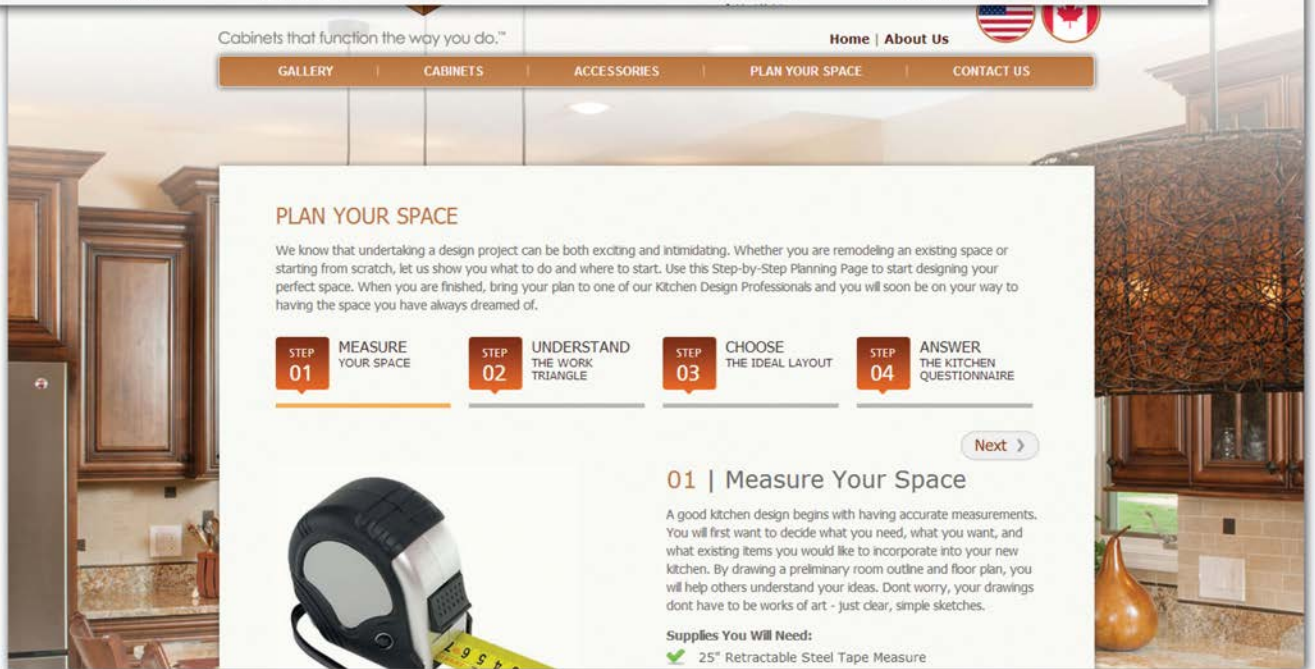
Cabinets that function the way you do.™

Home | About Us

GALLERY | CABINETS | ACCESSORIES | PLAN YOUR SPACE | CONTACT US

PLAN YOUR SPACE

We know that undertaking a design project can be both exciting and intimidating. Whether you are remodeling an existing space or starting from scratch, let us show you what to do and where to start. Use this Step-by-Step Planning Page to start designing your perfect space. When you are finished, bring your plan to one of our Kitchen Design Professionals and you will soon be on your way to having the space you have always dreamed of.

STEP 01 MEASURE YOUR SPACE

STEP 02 UNDERSTAND THE WORK TRIANGLE

STEP 03 CHOOSE THE IDEAL LAYOUT

STEP 04 ANSWER THE KITCHEN QUESTIONNAIRE

Next ›

01 | Measure Your Space

A good kitchen design begins with having accurate measurements. You will first want to decide what you need, what you want, and what existing items you would like to incorporate into your new kitchen. By drawing a preliminary room outline and floor plan, you will help others understand your ideas. Dont worry, your drawings dont have to be works of art - just clear, simple sketches.

Supplies You Will Need:

25" Retractable Steel Tape Measure